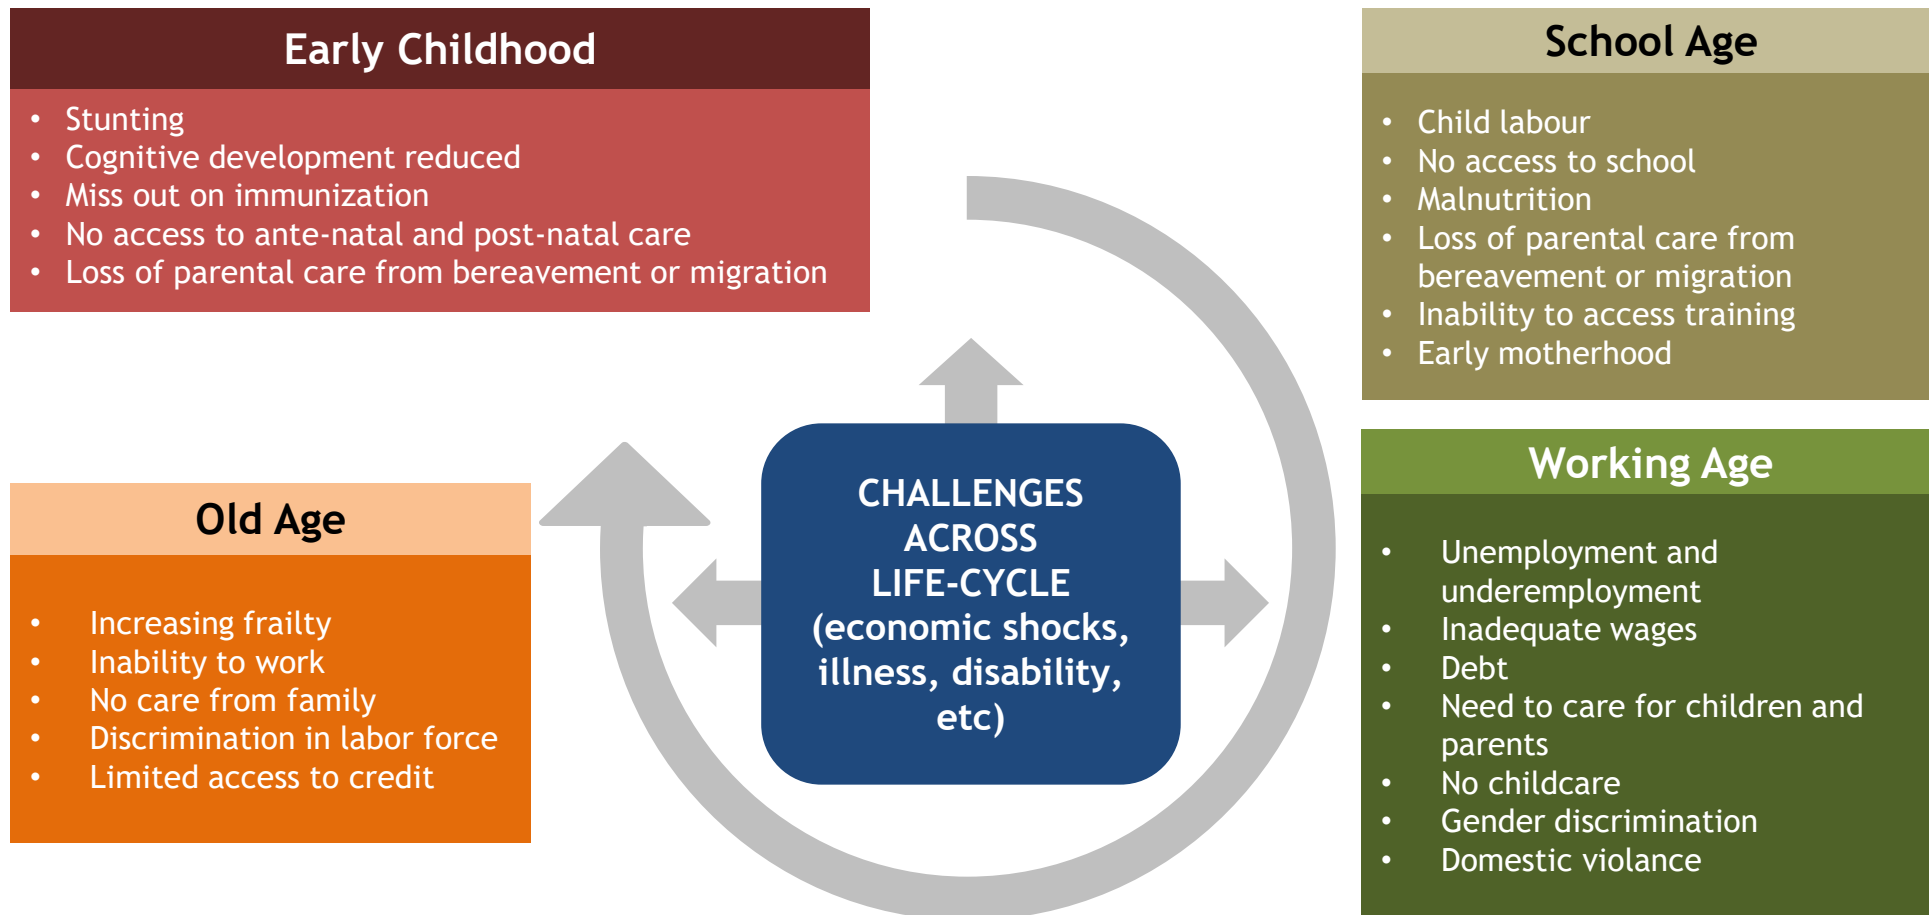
Early Childhood

- Stunting
- Cognitive development reduced
- Miss out on immunization
- No access to ante-natal and post-natal care
- Loss of parental care from bereavement or migration

School Age

- Child labour
- No access to school
- Malnutrition
- Loss of parental care from bereavement or migration
- Inability to access training
- Early motherhood

CHALLENGES ACROSS LIFE-CYCLE (economic shocks, illness, disability, etc)

Old Age

- Increasing frailty
- Inability to work
- No care from family
- Discrimination in labor force
- Limited access to credit

Working Age

- Unemployment and underemployment
- Inadequate wages
- Debt
- Need to care for children and parents
- No childcare
- Gender discrimination
- Domestic violance